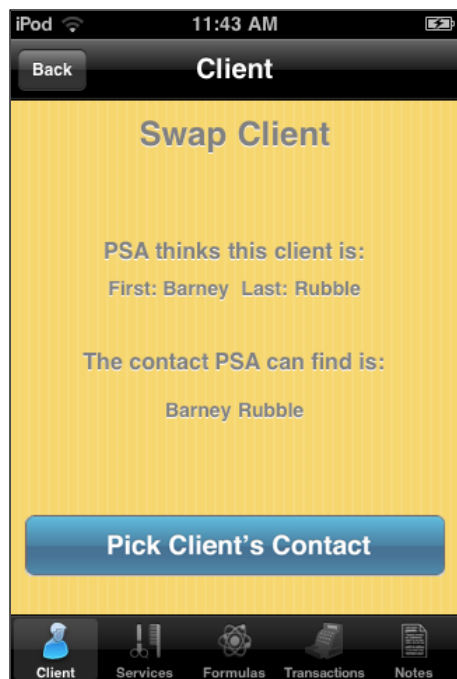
iPod 11:43 AM

Back Client

Swap Client

PSA thinks this client is:
First: Barney Last: Rubble

The contact PSA can find is:

Barney Rubble

Pick Client's Contact

Client Services Formulas Transactions Notes